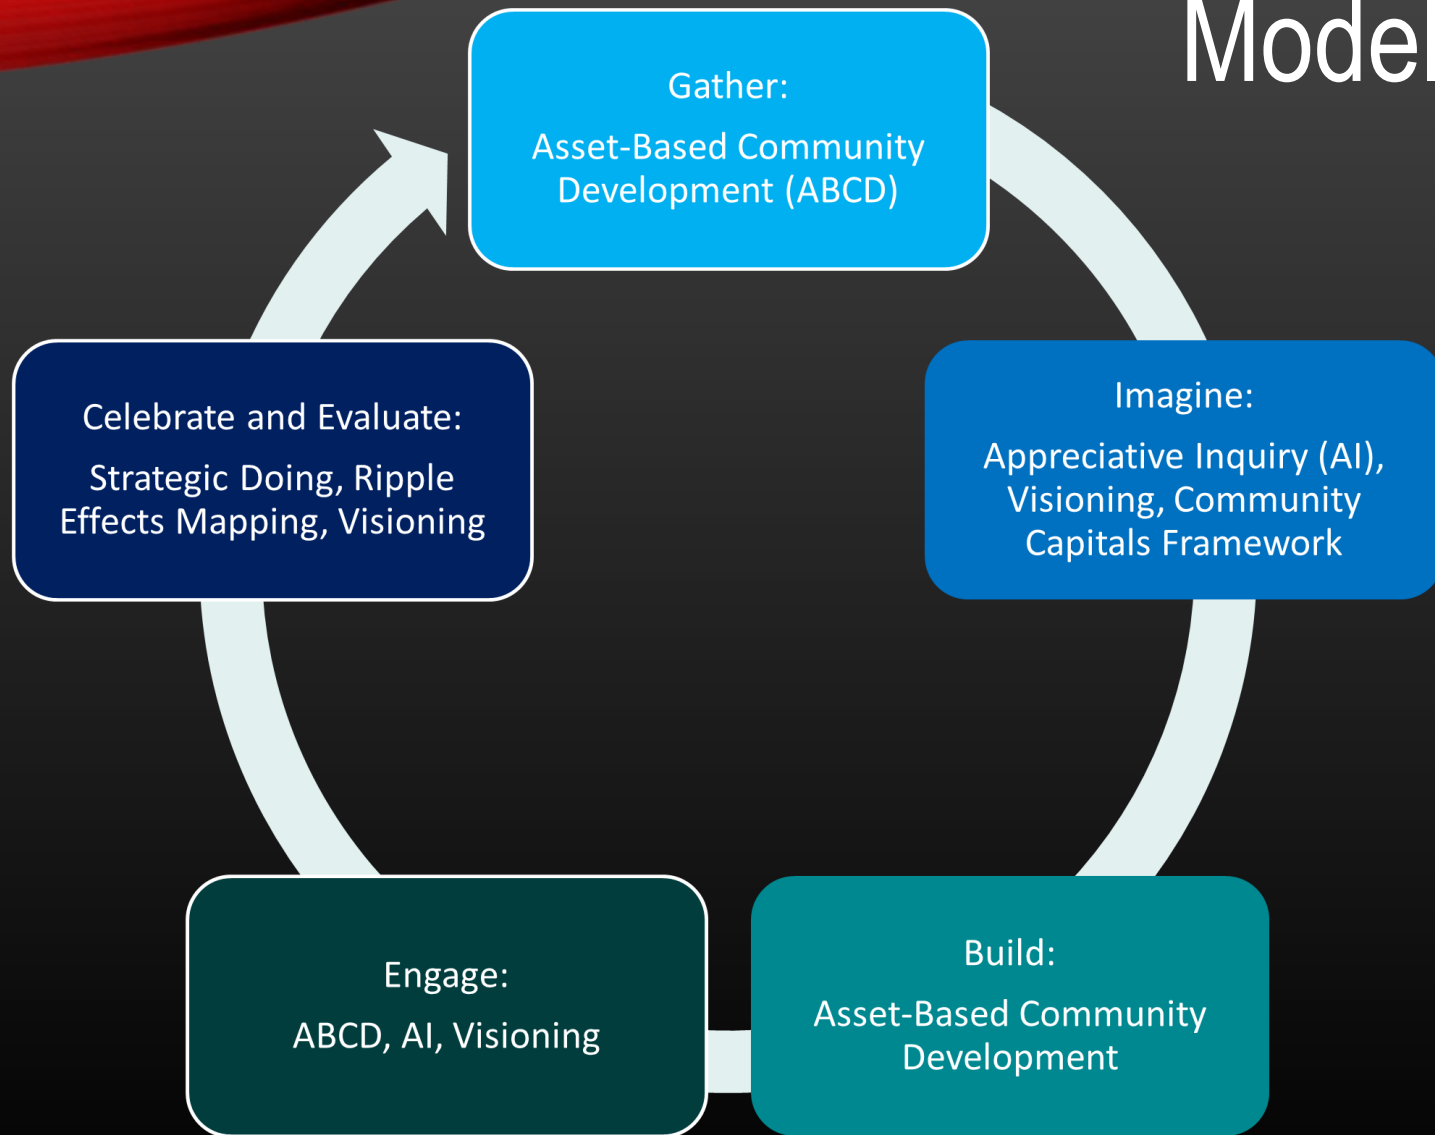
Model

Gather:
Asset-Based Community Development (ABCD)

Imagine:
Appreciative Inquiry (AI), Visioning, Community Capitals Framework

Build:
Asset-Based Community Development

Engage:
ABCD, AI, Visioning

Celebrate and Evaluate:
Strategic Doing, Ripple Effects Mapping, Visioning